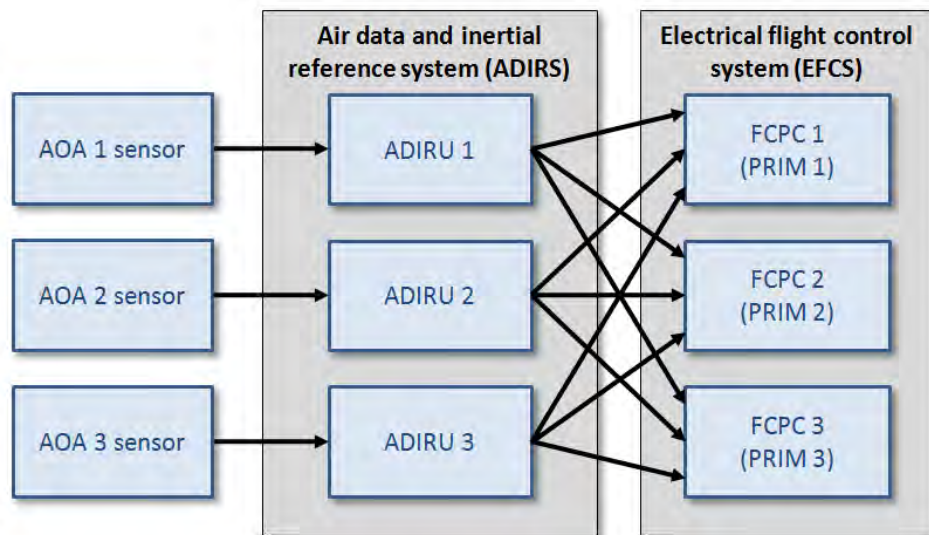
Air data and inertial reference system (ADIRS)

Electrical flight control system (EFCS)

AOA 1 sensor

AOA 2 sensor

AOA 3 sensor

ADIRU 1

ADIRU 2

ADIRU 3

FCPC 1 (PRIM 1)

FCPC 2 (PRIM 2)

FCPC 3 (PRIM 3)